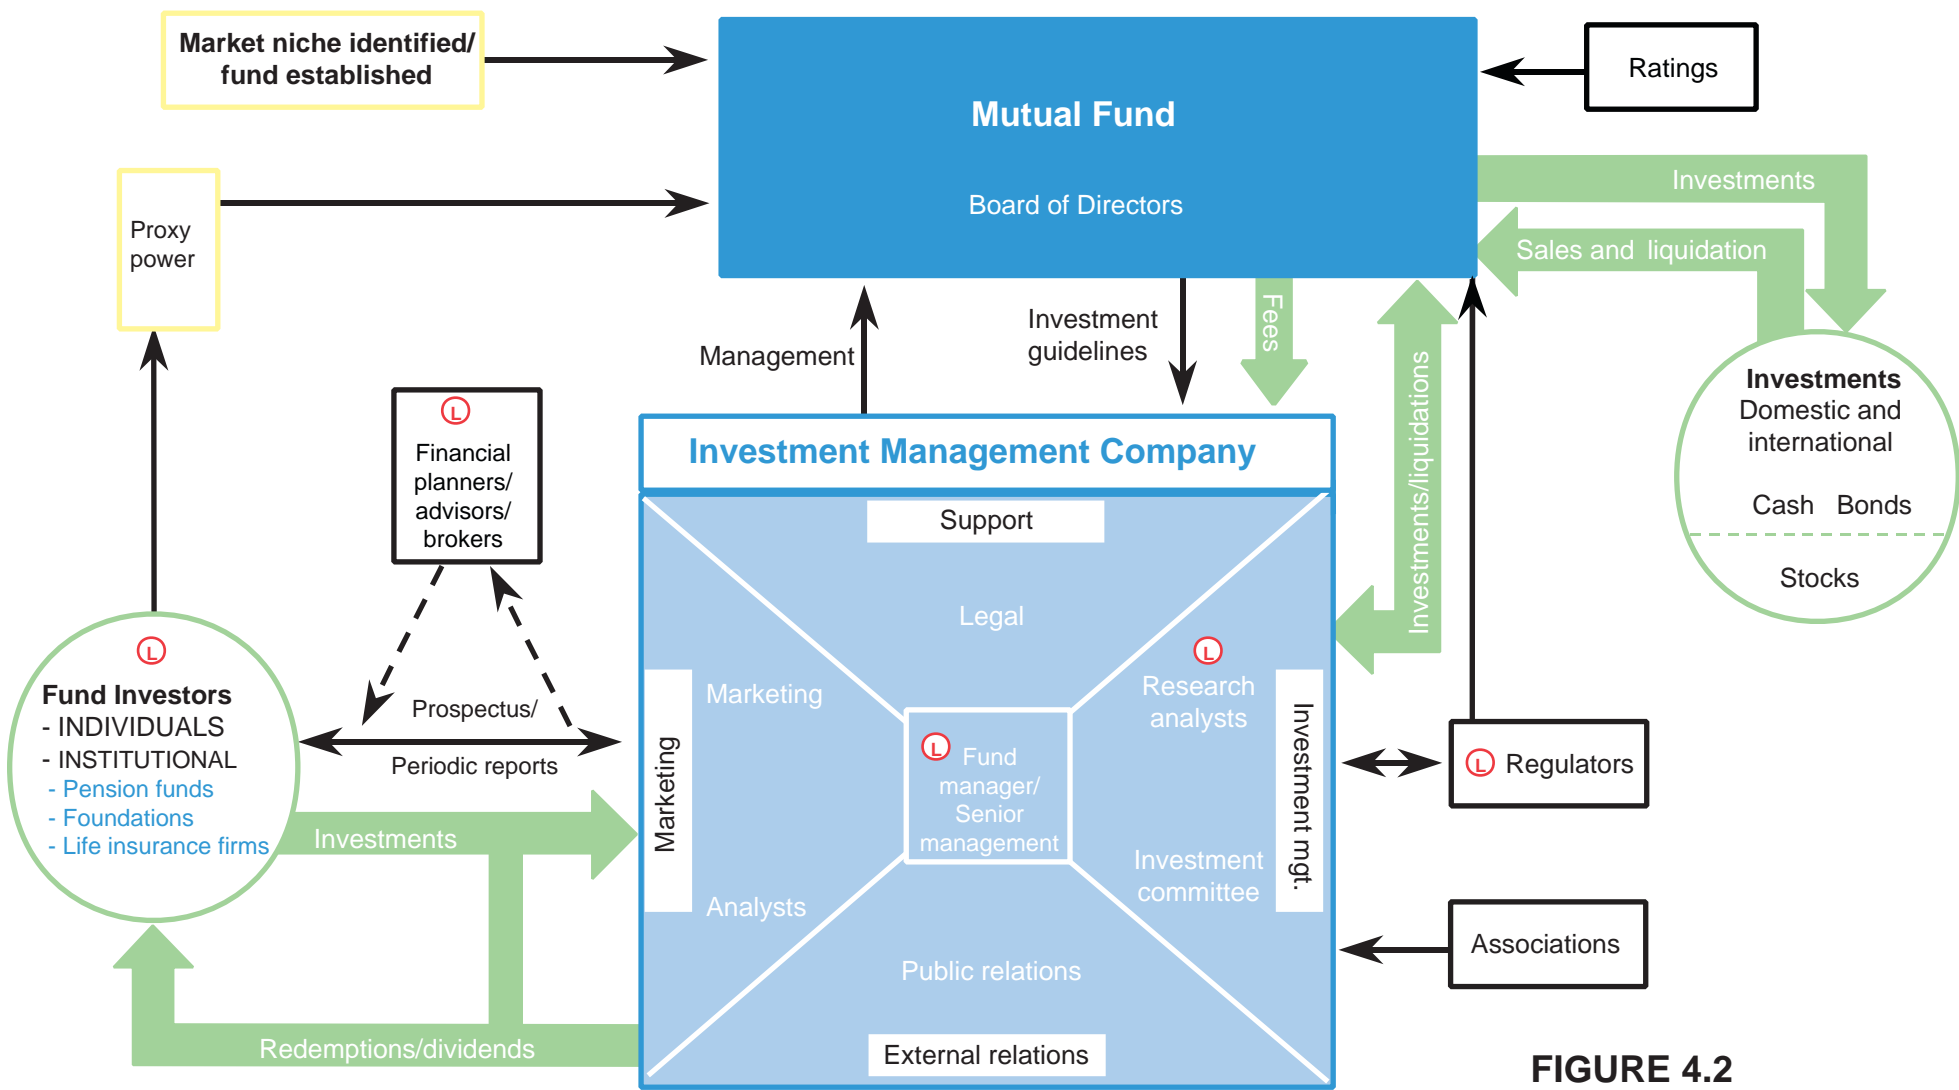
Market niche identified/ fund established

Mutual Fund

Board of Directors

Ratings

Proxy power

Investments

Sales and liquidation

Investment guidelines

Management

Fees

Investments/liquidations

Investments
Domestic and international

Cash Bonds

Stocks

L
Financial planners/ advisors/ brokers

Investment Management Company

Support

Legal

Marketing

Marketing

L
Research analysts

Investment mgt.

L Fund manager/ Senior management

Analysts

Investment committee

Public relations

External relations

L
Fund Investors
- INDIVIDUALS
- INSTITUTIONAL
- Pension funds
- Foundations
- Life insurance firms

Prospectus/

Periodic reports

Investments

Redemptions/dividends

L Regulators

Associations

FIGURE 4.2